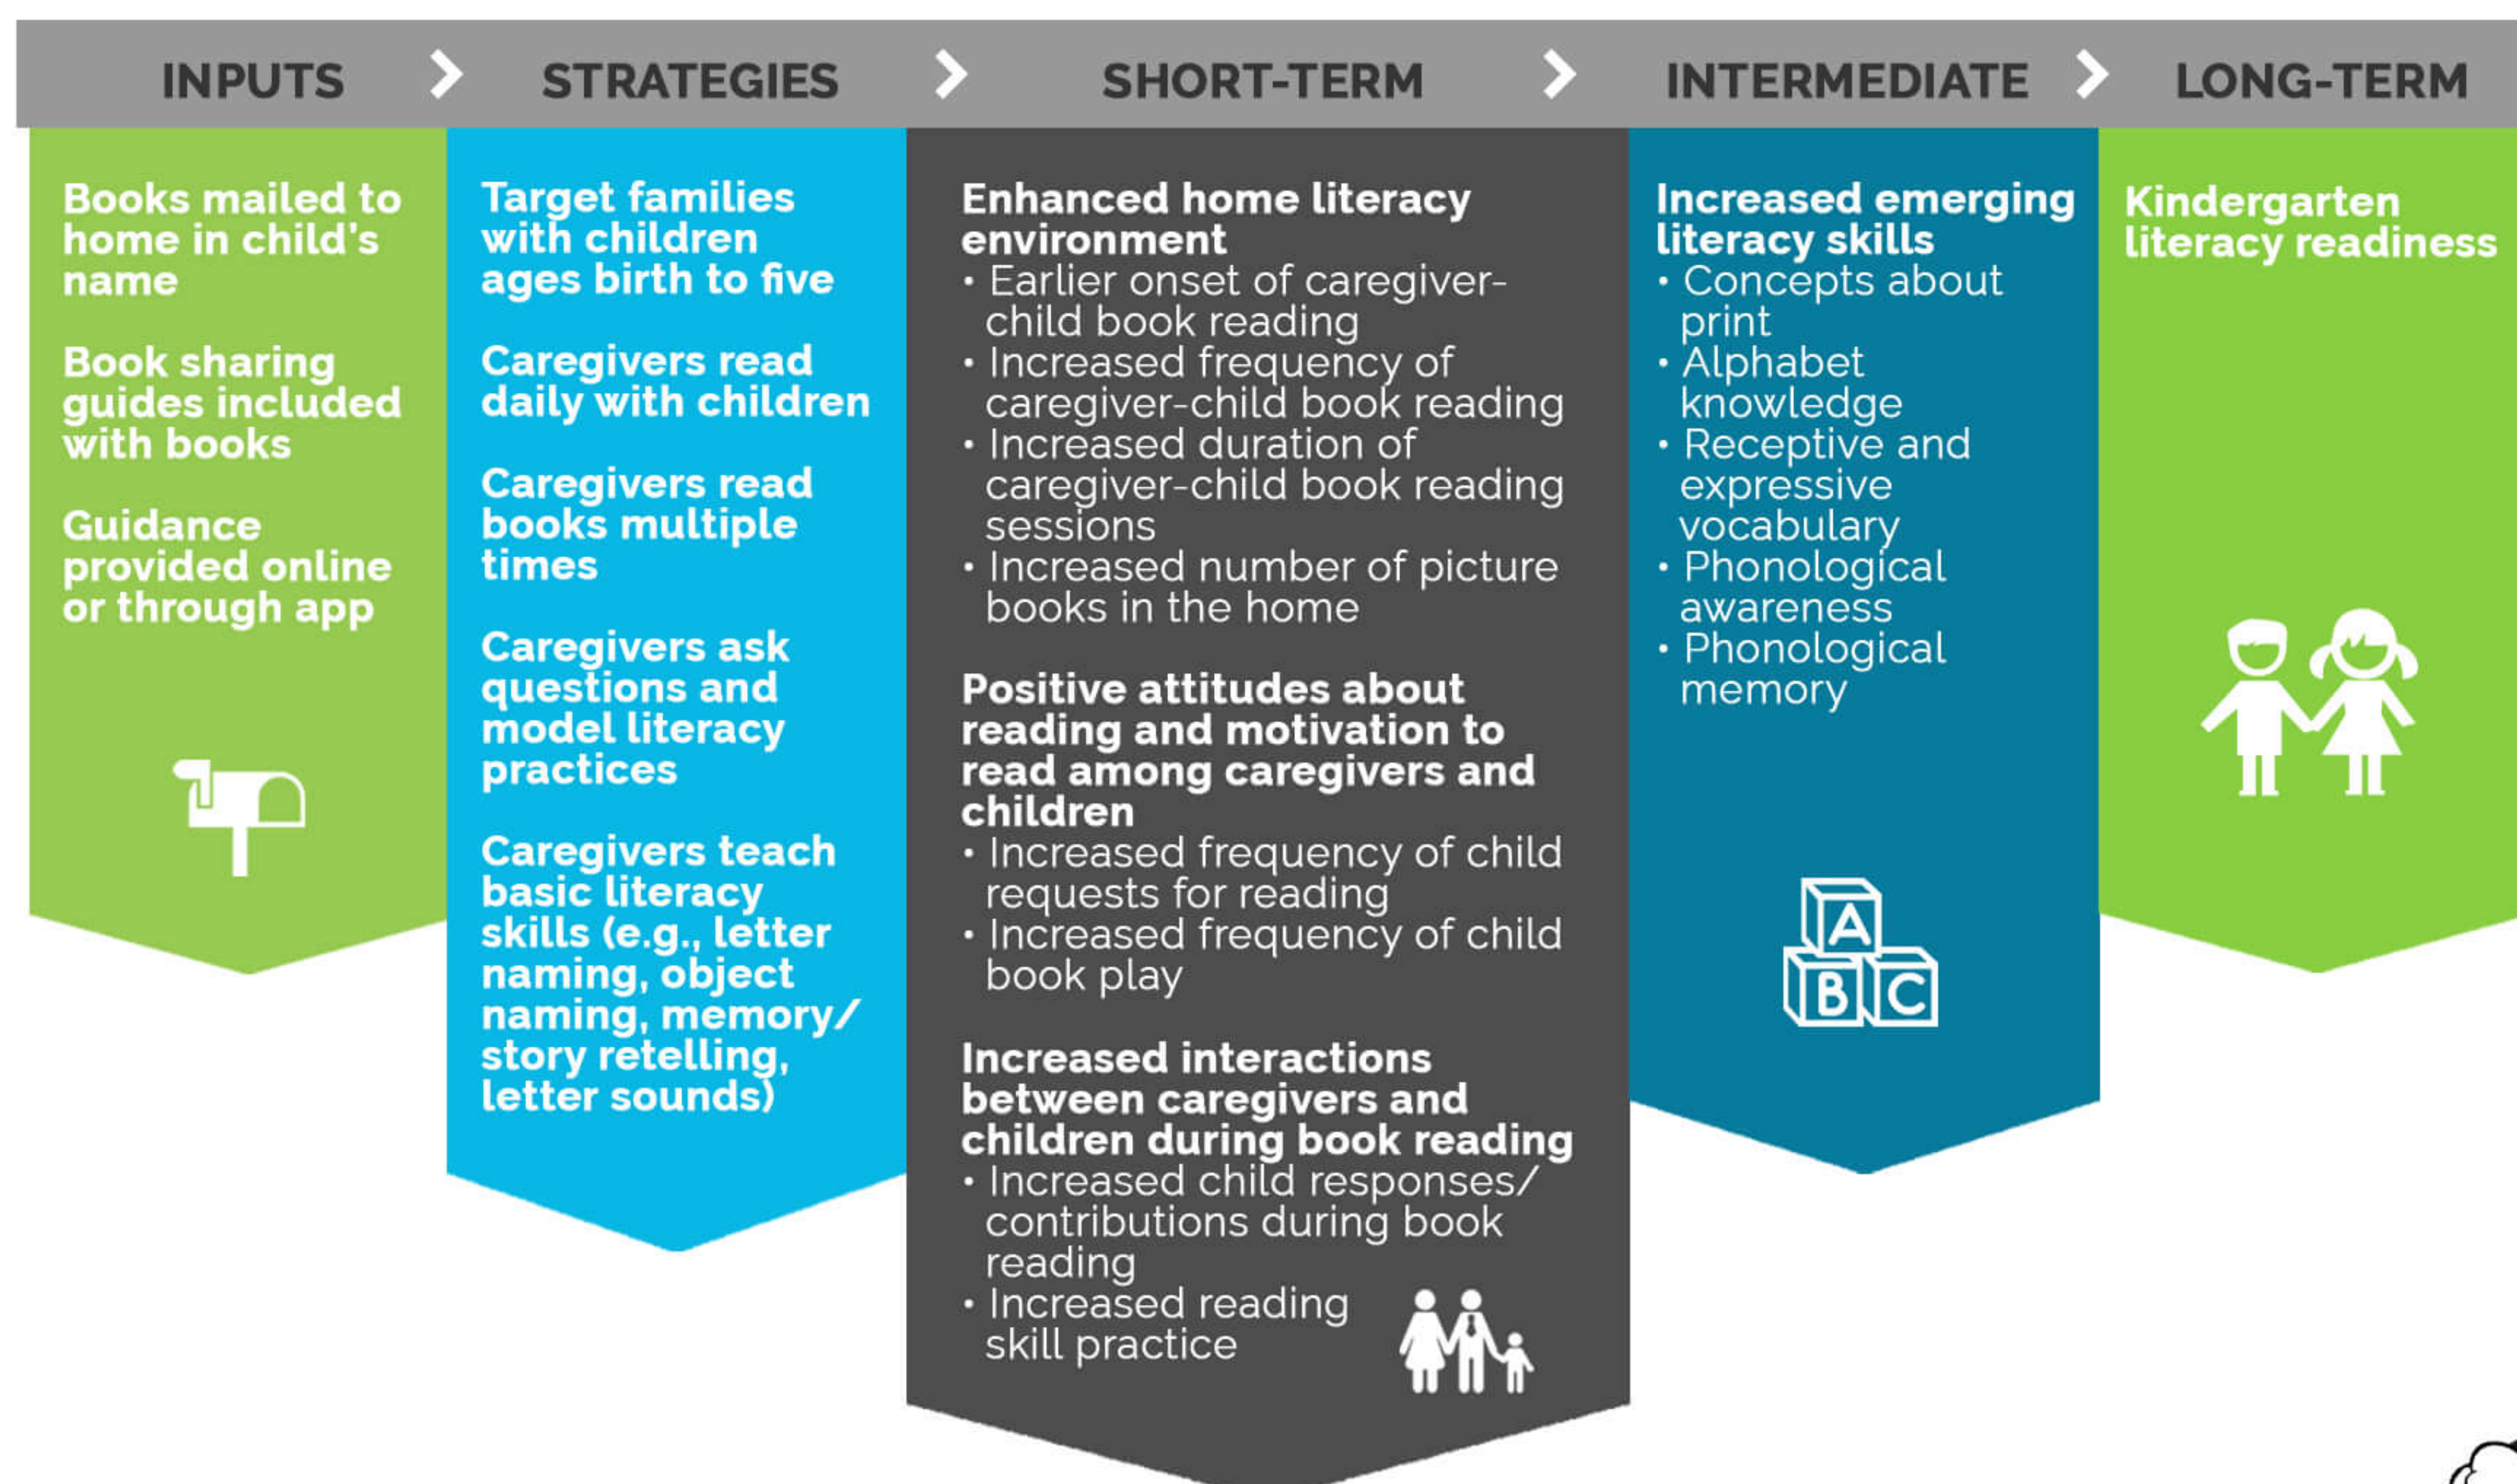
INPUTS STRATEGIES SHORT-TERM INTERMEDIATE LONG-TERM

Books mailed to home in child's name

Book sharing guides included with books

Guidance provided online or through app

Target families with children ages birth to five

Caregivers read daily with children

Caregivers read books multiple times

Caregivers ask questions and model literacy practices

Caregivers teach basic literacy skills (e.g., letter naming, object naming, memory/ story retelling, letter sounds)

Enhanced home literacy environment
• Earlier onset of caregiver-child book reading
• Increased frequency of caregiver-child book reading
• Increased duration of caregiver-child book reading sessions
• Increased number of picture books in the home

Positive attitudes about reading and motivation to read among caregivers and children
• Increased frequency of child requests for reading
• Increased frequency of child book play

Increased interactions between caregivers and children during book reading
• Increased child responses/ contributions during book reading
• Increased reading skill practice

Increased emerging literacy skills
• Concepts about print
• Alphabet knowledge
• Receptive and expressive vocabulary
• Phonological awareness
• Phonological memory

A B C

Kindergarten literacy readiness